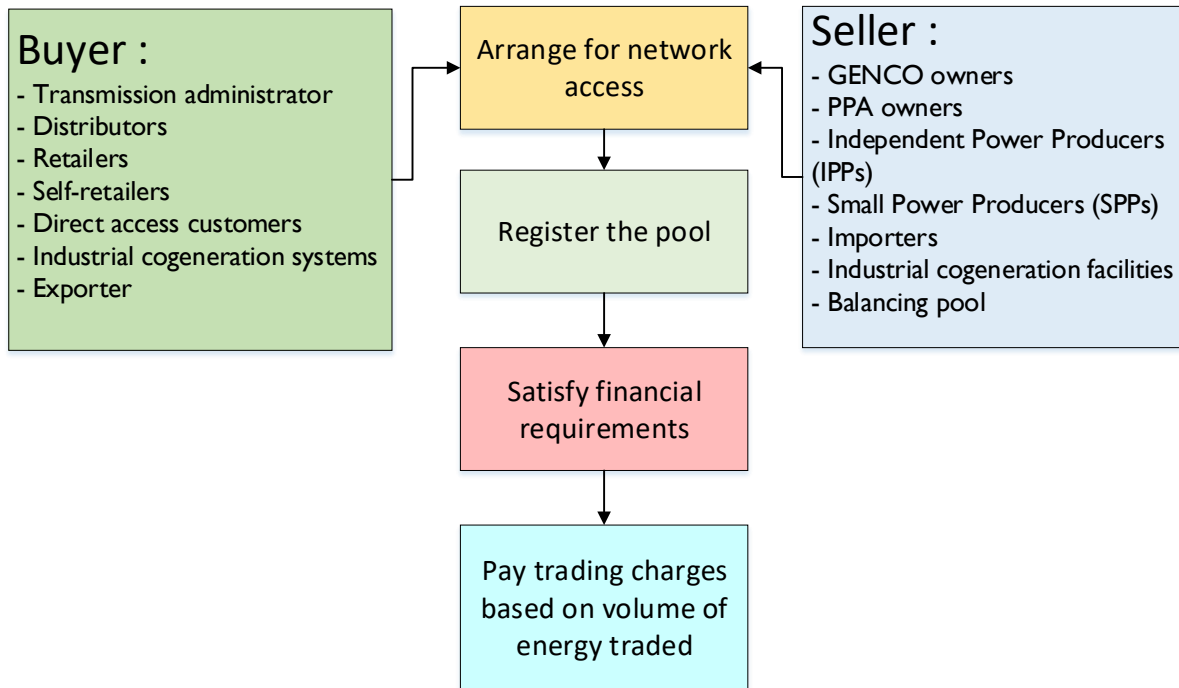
Buyer :
- Transmission administrator
- Distributors
- Retailers
- Self-retailers
- Direct access customers
- Industrial cogeneration systems
- Exporter

Arrange for network access

Register the pool

Satisfy financial requirements

Pay trading charges based on volume of energy traded

Seller :
- GENCO owners
- PPA owners
- Independent Power Producers (IPPs)
- Small Power Producers (SPPs)
- Importers
- Industrial cogeneration facilities
- Balancing pool